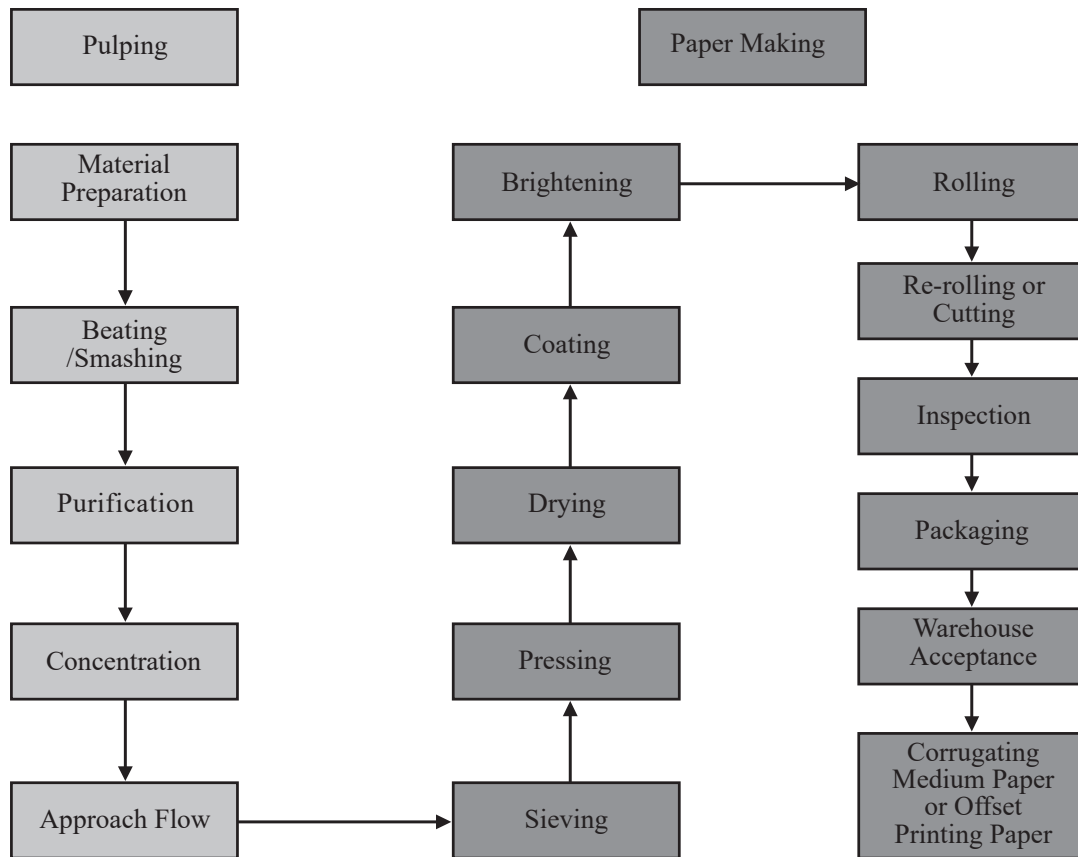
Pulping

Paper Making

Material Preparation

Beating /Smashing

Purification

Concentration

Approach Flow

Sieving

Pressing

Drying

Coating

Brightening

Rolling

Re-rolling or Cutting

Inspection

Packaging

Warehouse Acceptance

Corrugating Medium Paper or Offset Printing Paper